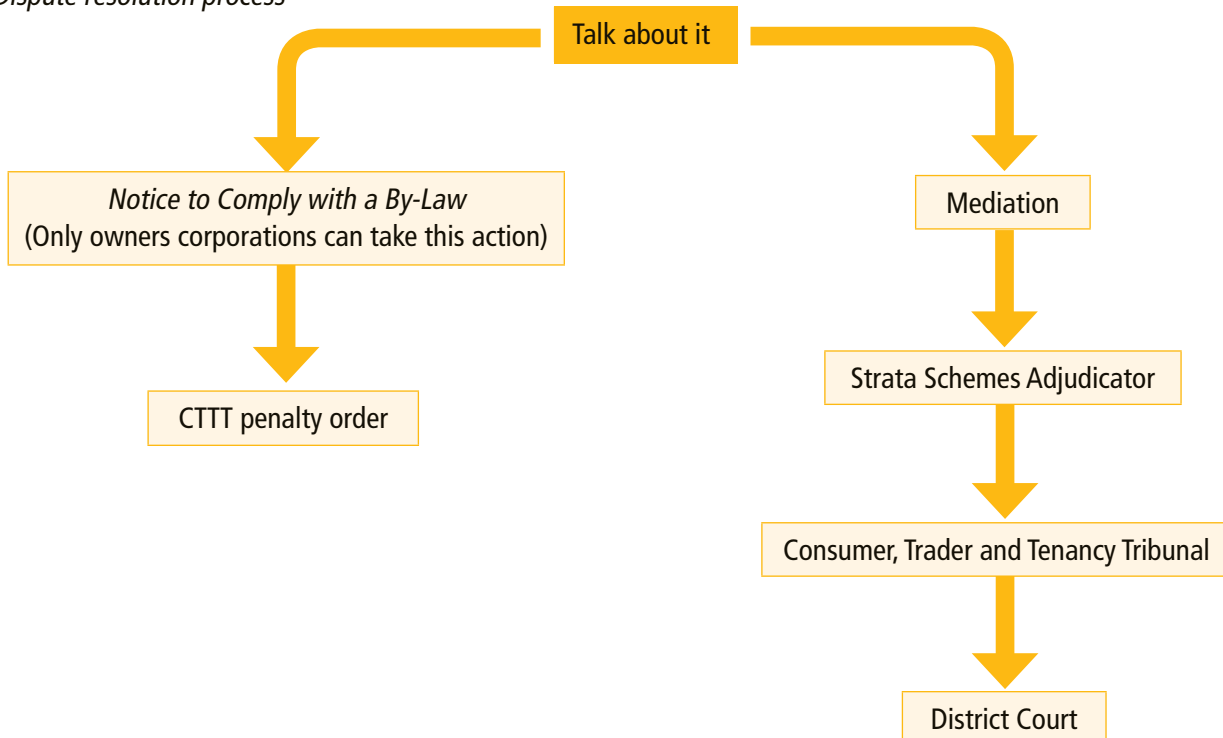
Dispute resolution process

Talk about it

Notice to Comply with a By-Law
(Only owners corporations can take this action)

CTTT penalty order

Mediation

Strata Schemes Adjudicator

Consumer, Trader and Tenancy Tribunal

District Court